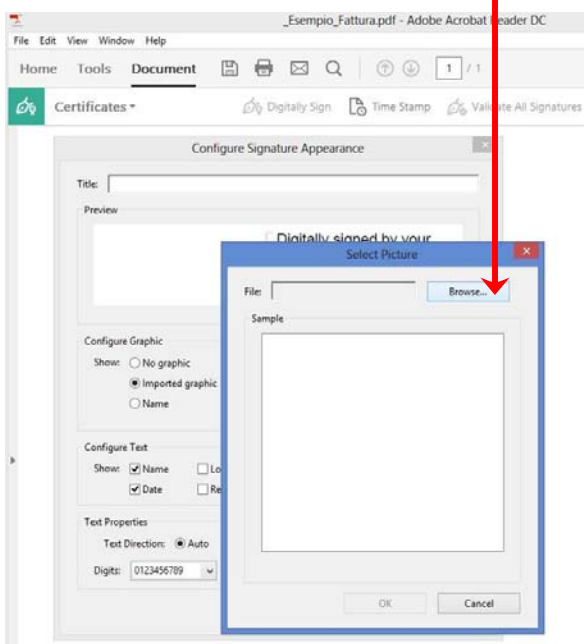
_Esempio_Fattura.pdf - Adobe Acrobat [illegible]eader DC

File Edit View Window Help

Home Tools Document

1 / 1

Certificates

Digitally Sign Time Stamp Vali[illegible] All Signatures

Configure Signature Appearance

Title:

Preview

Digitally signed by your

Select Picture

File:

Browse...

Sample

Configure Graphic

Show: No graphic

Imported graphic

Name

Configure Text

Show: Name Lo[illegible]

Date Re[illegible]

Text Properties

Text Direction: Auto

Digits: 0123456789

OK

Cancel